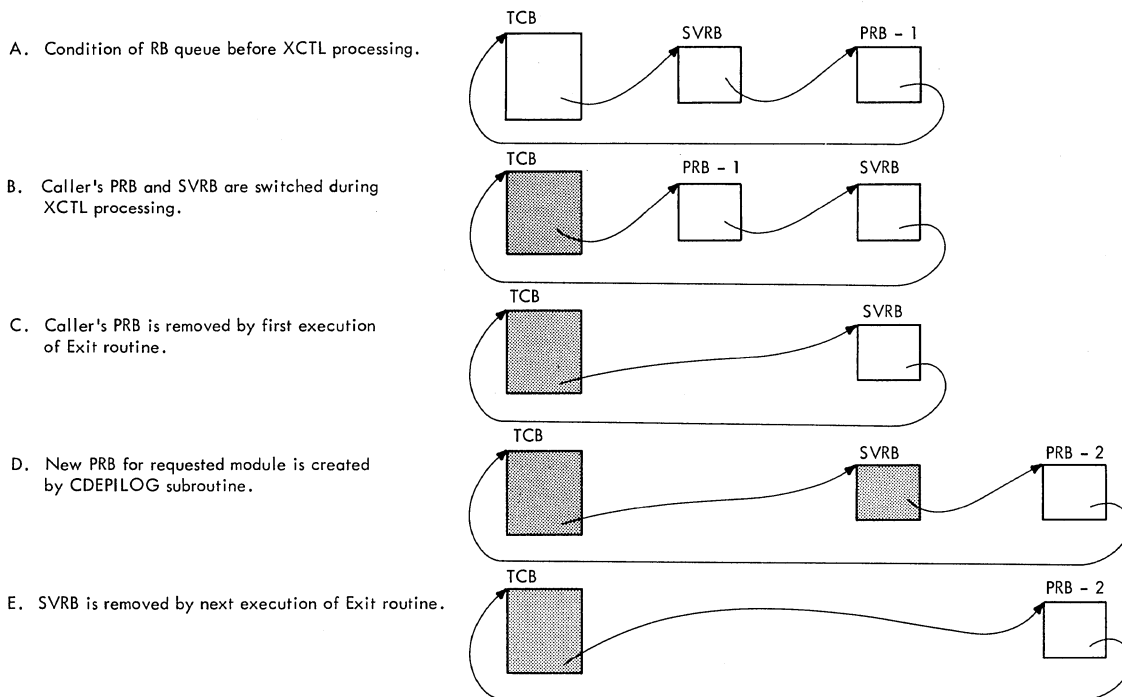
A. Condition of RB queue before XCTL processing.

TCB

SVRB

PRB - 1

B. Caller's PRB and SVRB are switched during XCTL processing.

TCB

PRB - 1

SVRB

C. Caller's PRB is removed by first execution of Exit routine.

TCB

SVRB

D. New PRB for requested module is created by CDEPILOG subroutine.

TCB

SVRB

PRB - 2

E. SVRB is removed by next execution of Exit routine.

TCB

PRB - 2